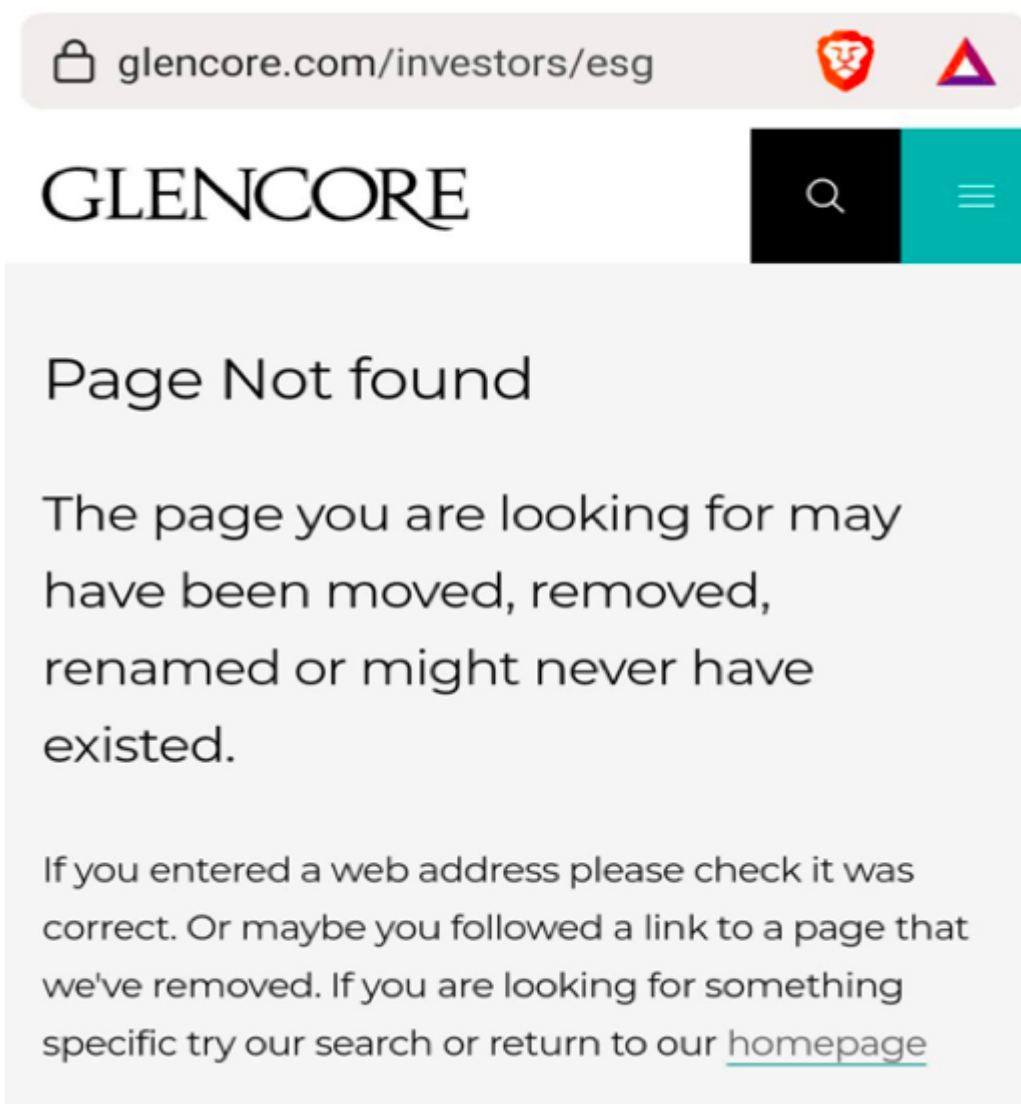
glencore.com/investors/esg

GLENCORE

Page Not found

The page you are looking for may have been moved, removed, renamed or might never have existed.

If you entered a web address please check it was correct. Or maybe you followed a link to a page that we've removed. If you are looking for something specific try our search or return to our homepage